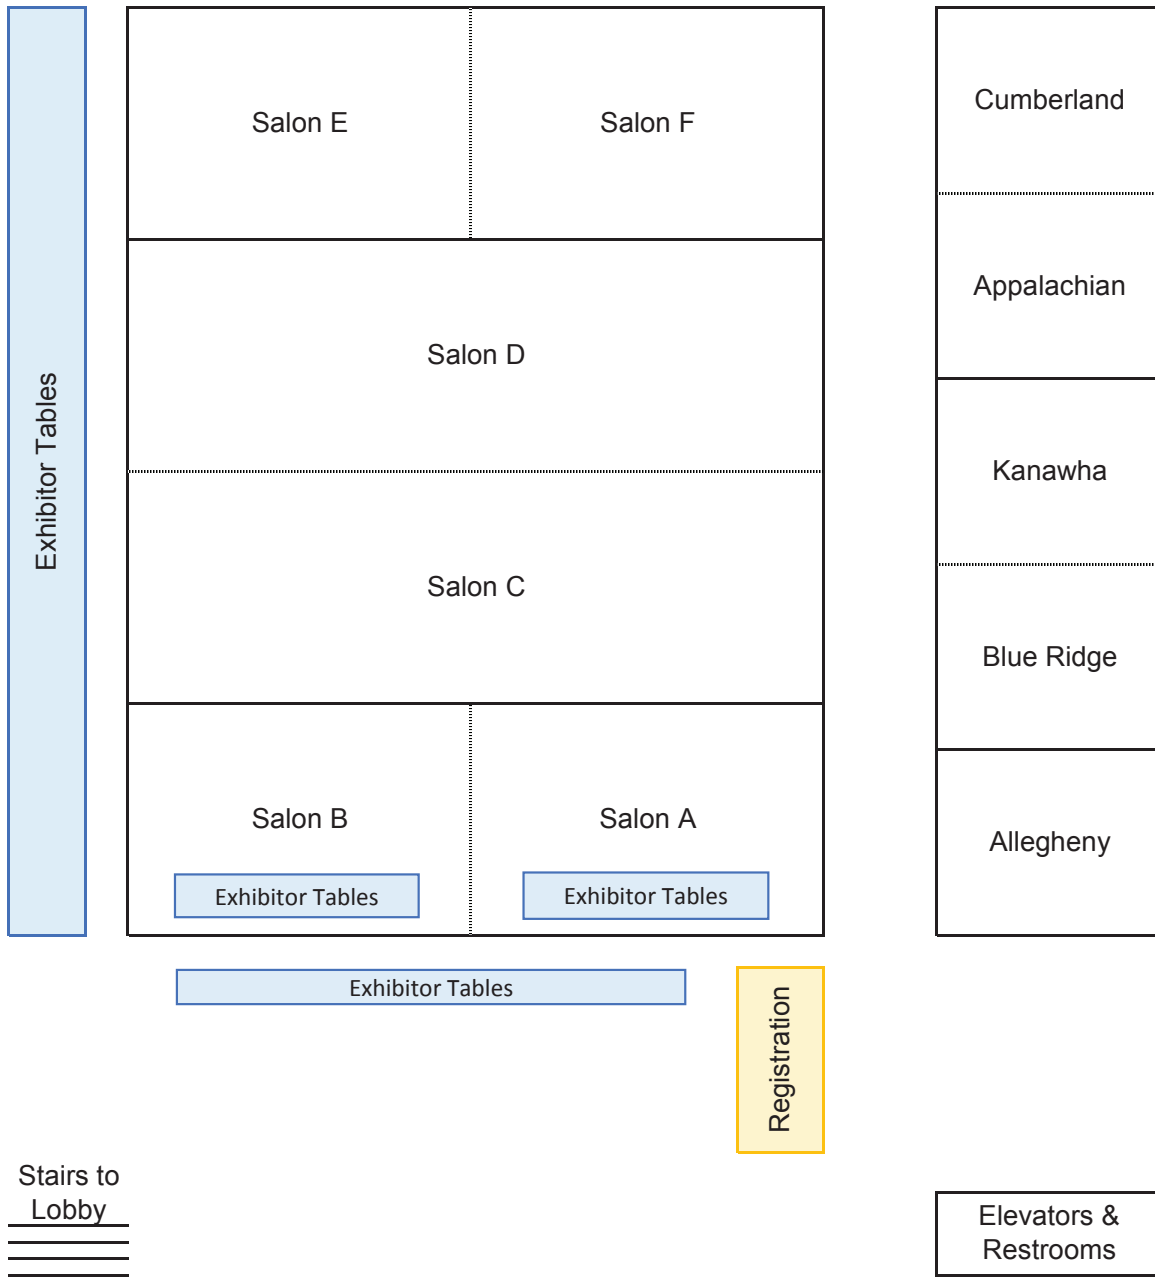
Exhibitor Tables

Salon E

Salon F

Salon D

Salon C

Salon B

Salon A

Exhibitor Tables

Exhibitor Tables

Cumberland

Appalachian

Kanawha

Blue Ridge

Allegheny

Exhibitor Tables

Registration

Stairs to Lobby

Elevators & Restrooms